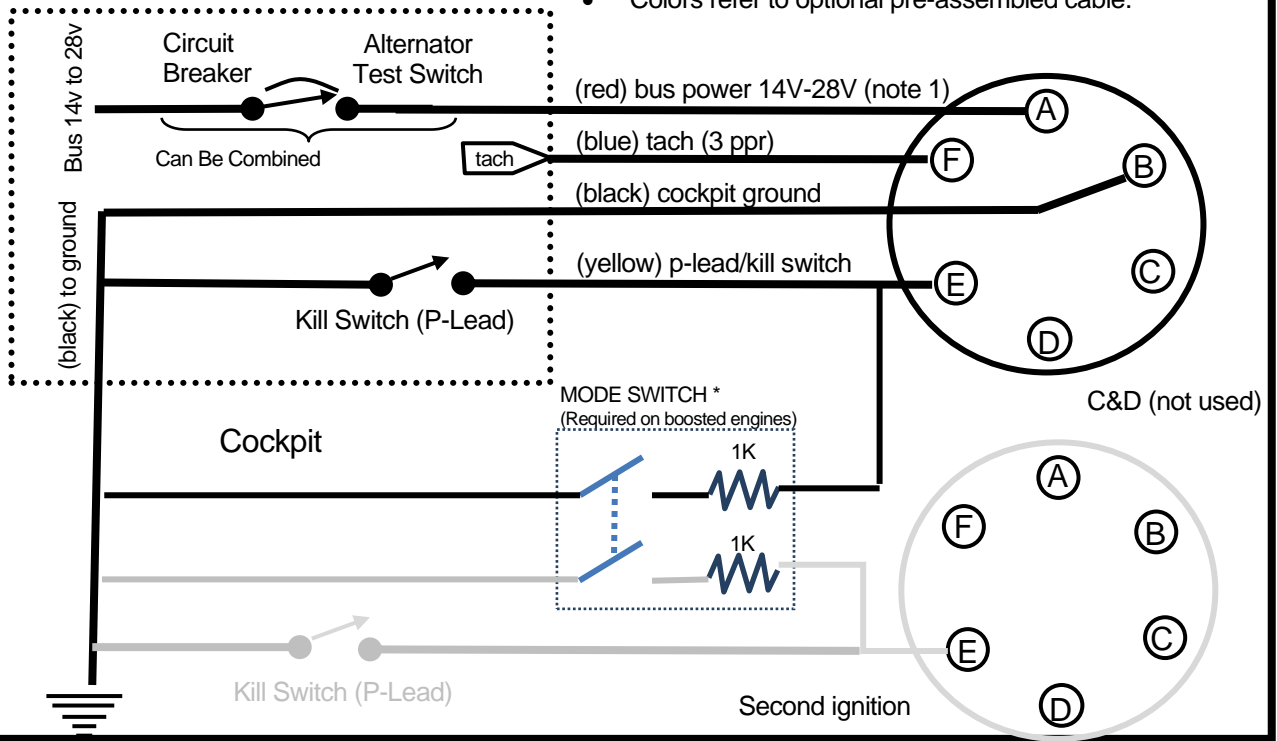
• Colors refer to optional pre-assembled cable.

Bus 14v to 28v

Circuit Breaker

Alternator Test Switch

Can Be Combined

(red) bus power 14V-28V (note 1)

tach

(blue) tach (3 ppr)

(black) cockpit ground

(yellow) p-lead/kill switch

(black) to ground

Kill Switch (P-Lead)

A
F
B
E
C
D

C&D (not used)

MODE SWITCH *
(Required on boosted engines)

Cockpit

1K

1K

A
F
B
E
C
D

Kill Switch (P-Lead)

Second ignition